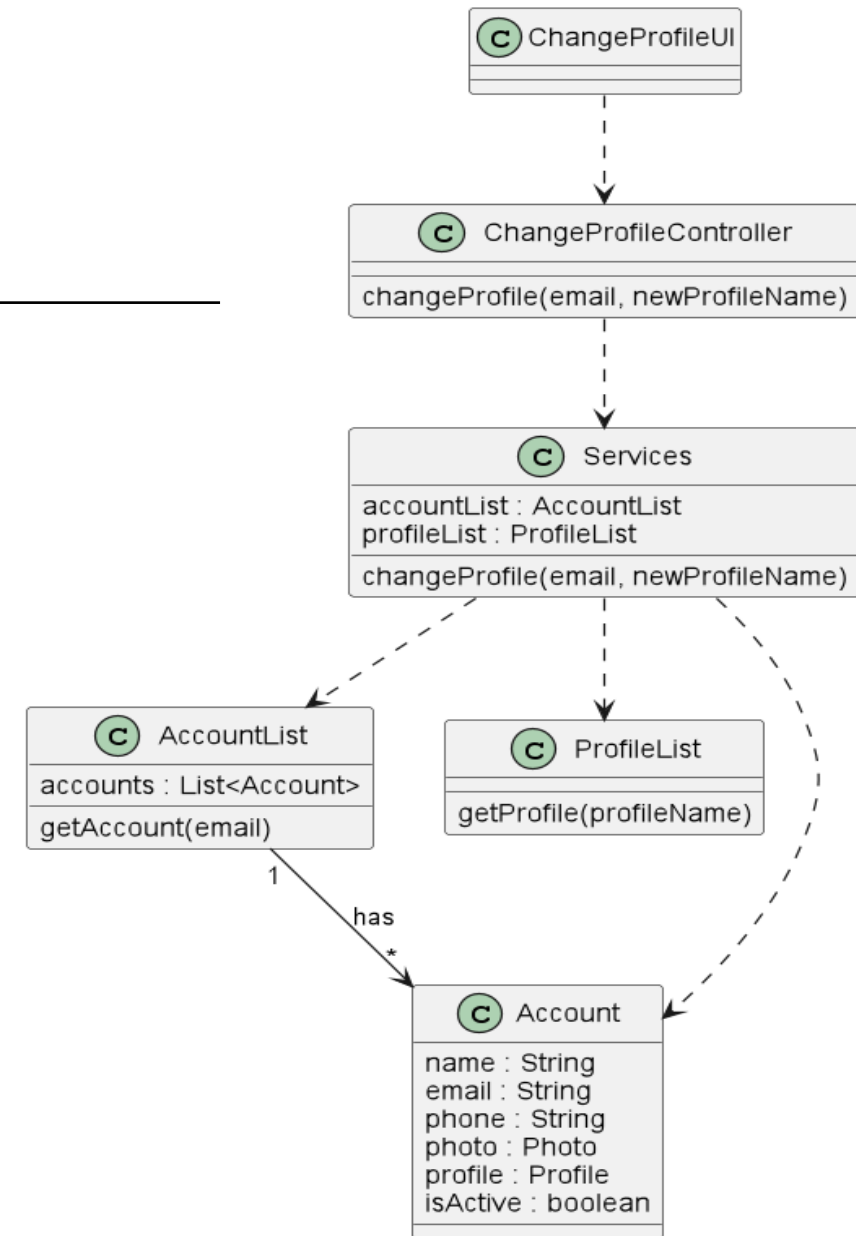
C ChangeProfileUI

C ChangeProfileController

changeProfile(email, newProfileName)

C Services

accountList : AccountList
profileList : ProfileList

changeProfile(email, newProfileName)

C AccountList

accounts : List<Account>

getAccount(email)

C ProfileList

getProfile(profileName)

1

has

*

C Account

name : String
email : String
phone : String
photo : Photo
profile : Profile
isActive : boolean